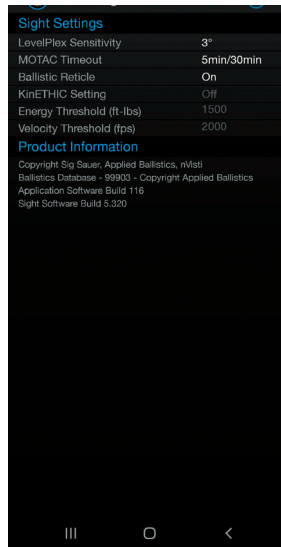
Sight Settings

| | |
|---|---|
| LevelPlex Sensitivity | 3° |
| MOTAC Timeout | 5min/30min |
| Ballistic Reticle | On |
| KinETHIC Setting | Off |
| Energy Threshold (ft-lbs) | 1500 |
| Velocity Threshold (fps) | 2000 |

Product Information

Copyright Sig Sauer, Applied Ballistics, nVisti
Ballistics Database - 99903 - Copyright Applied Ballistics
Application Software Build 116
Sight Software Build 5.320